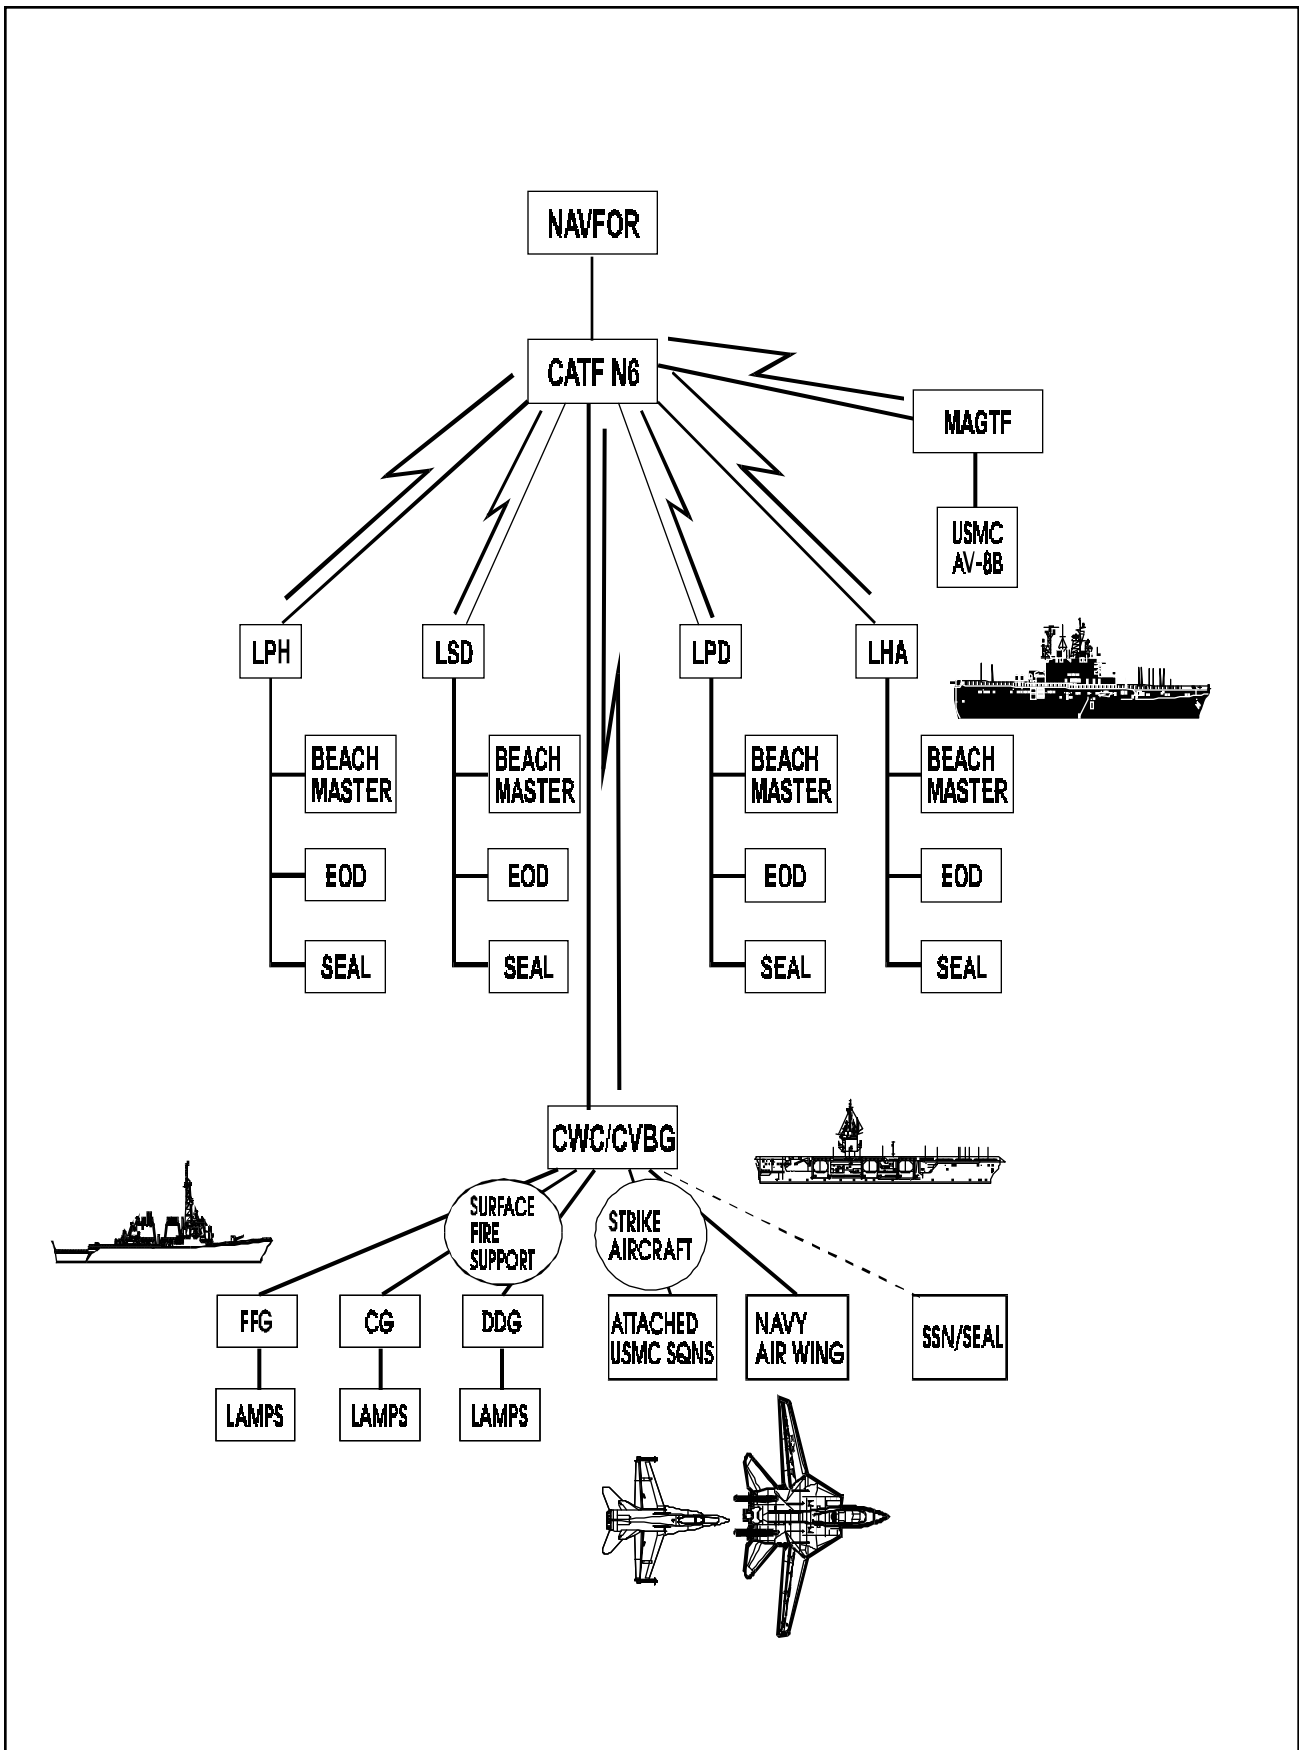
NAVFOR

CATF N6

MAGTF

USMC AV-8B

LPH

BEACH MASTER

EOD

SEAL

LSD

BEACH MASTER

EOD

SEAL

LPD

BEACH MASTER

EOD

SEAL

LHA

BEACH MASTER

EOD

SEAL

CWC/CVBG

SURFACE FIRE SUPPORT

STRIKE AIRCRAFT

FFG

LAMPS

CG

LAMPS

DDG

LAMPS

ATTACHED USMC SQNS

NAVY AIR WING

SSN/SEAL